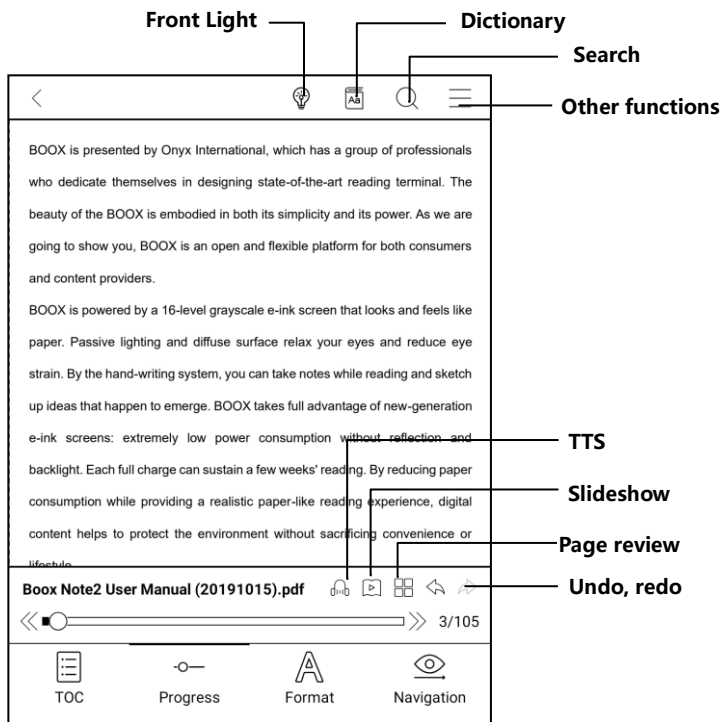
Front Light

Dictionary

Search

Other functions

BOOX is presented by Onyx International, which has a group of professionals who dedicate themselves in designing state-of-the-art reading terminal. The beauty of the BOOX is embodied in both its simplicity and its power. As we are going to show you, BOOX is an open and flexible platform for both consumers and content providers.

BOOX is powered by a 16-level grayscale e-ink screen that looks and feels like paper. Passive lighting and diffuse surface relax your eyes and reduce eye strain. By the hand-writing system, you can take notes while reading and sketch up ideas that happen to emerge. BOOX takes full advantage of new-generation e-ink screens: extremely low power consumption without reflection and backlight. Each full charge can sustain a few weeks' reading. By reducing paper consumption while providing a realistic paper-like reading experience, digital content helps to protect the environment without sacrificing convenience or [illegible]

TTS

Slideshow

Page review

Undo, redo

Boox Note2 User Manual (20191015).pdf

3/105

TOC

Progress

Format

Navigation